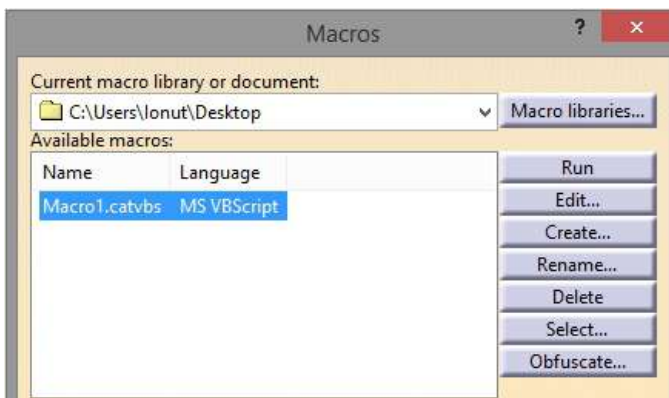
Macros

?

×

Current macro library or document:

C:\Users\Ionut\Desktop

Macro libraries...

Available macros:

| Name | Language |
|---|---|
| Macro1.catvbs | MS VBScript |

Run

Edit...

Create...

Rename...

Delete

Select...

Obfuscate...